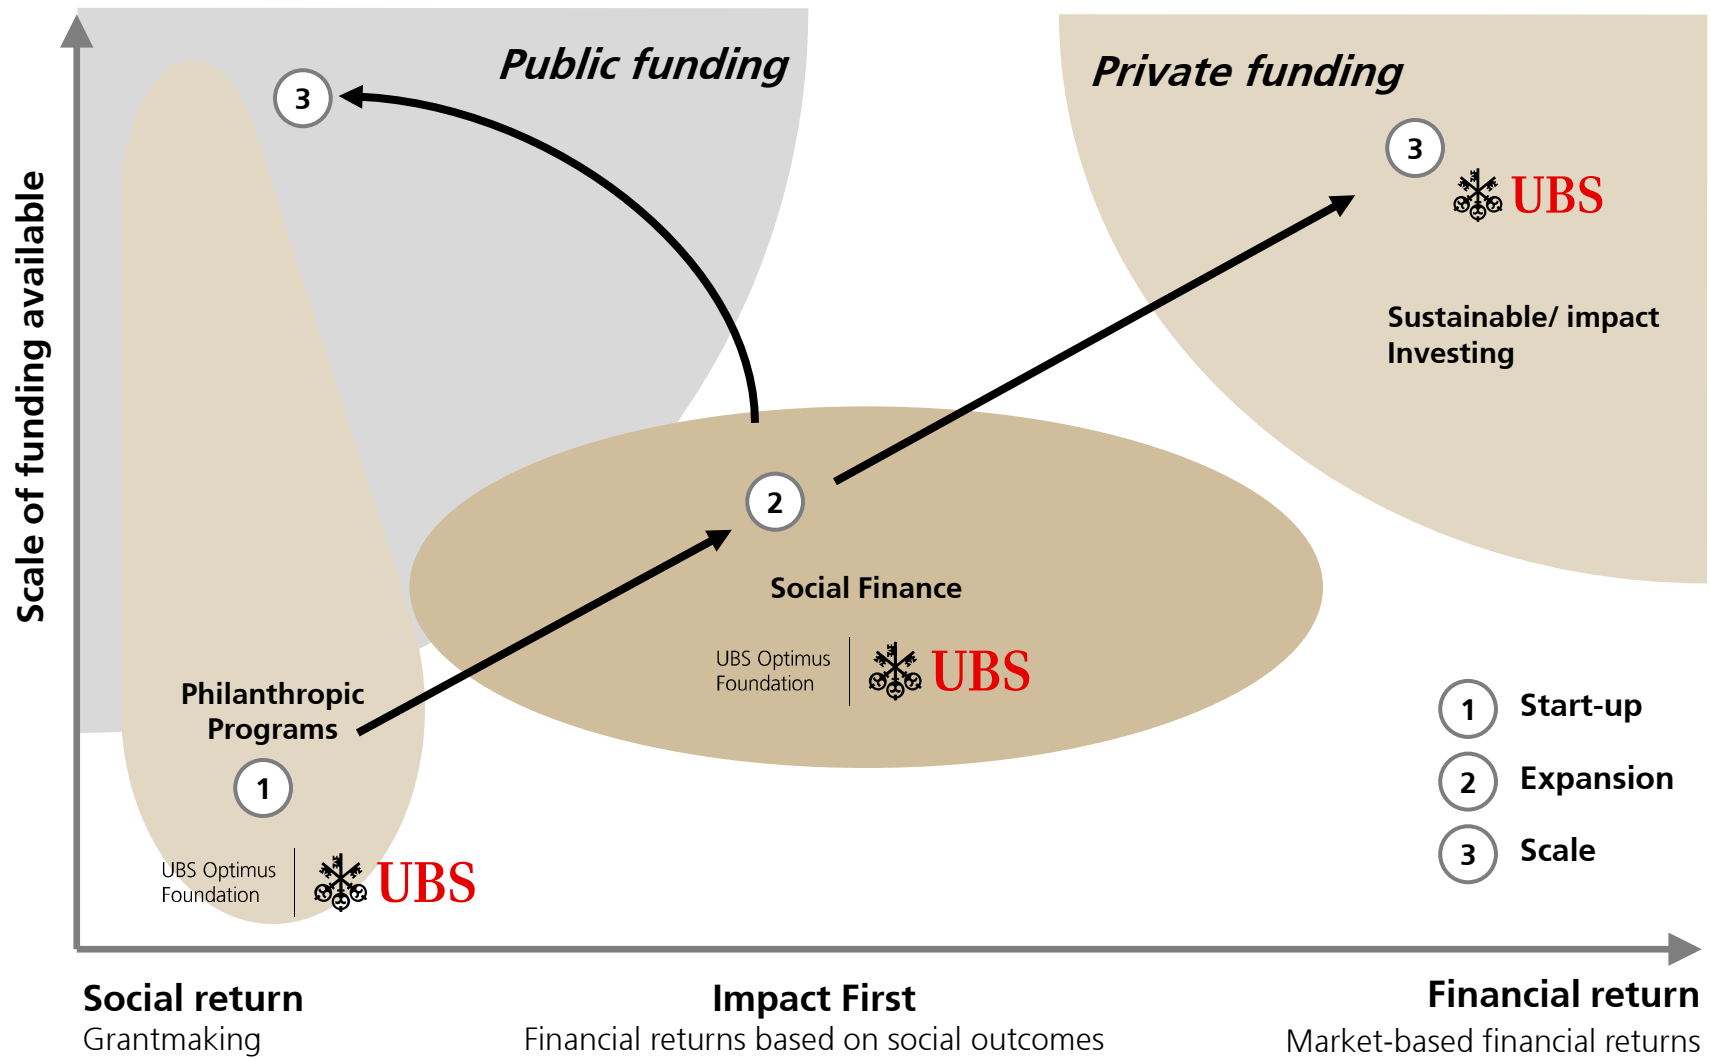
Scale of funding available

Public funding

Private funding

3

3

UBS

Sustainable/ impact Investing

2

Social Finance

UBS Optimus Foundation

UBS

Philanthropic Programs

1

UBS Optimus Foundation

UBS

1 Start-up

2 Expansion

3 Scale

Social return
Grantmaking

Impact First
Financial returns based on social outcomes

Financial return
Market-based financial returns